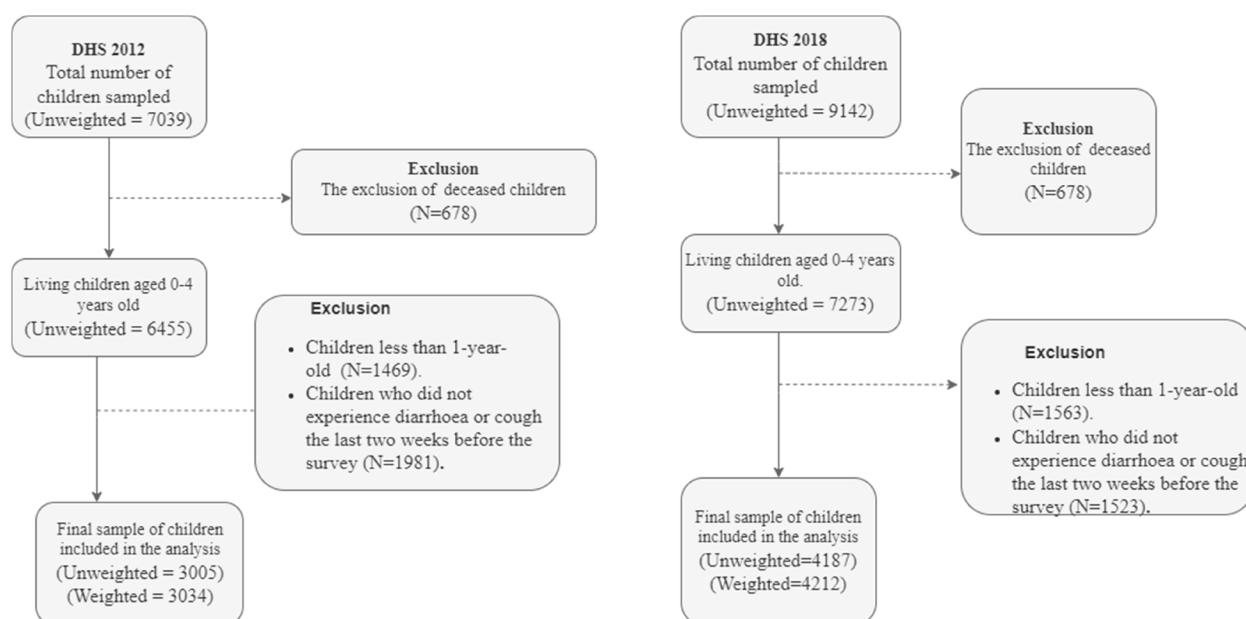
DHS 2012
Total number of children sampled
(Unweighted = 7039)

Exclusion
The exclusion of deceased children
(N=678)

Living children aged 0-4 years old
(Unweighted = 6455)

Exclusion
- Children less than 1-year-old (N=1469).
- Children who did not experience diarrhoea or cough the last two weeks before the survey (N=1981).

Final sample of children included in the analysis
(Unweighted = 3005)
(Weighted = 3034)

DHS 2018
Total number of children sampled
(Unweighted = 9142)

Exclusion
The exclusion of deceased children
(N=678)

Living children aged 0-4 years old.
(Unweighted = 7273)

Exclusion
- Children less than 1-year-old (N=1563).
- Children who did not experience diarrhoea or cough the last two weeks before the survey (N=1523).

Final sample of children included in the analysis
(Unweighted=4187)
(Weighted=4212)